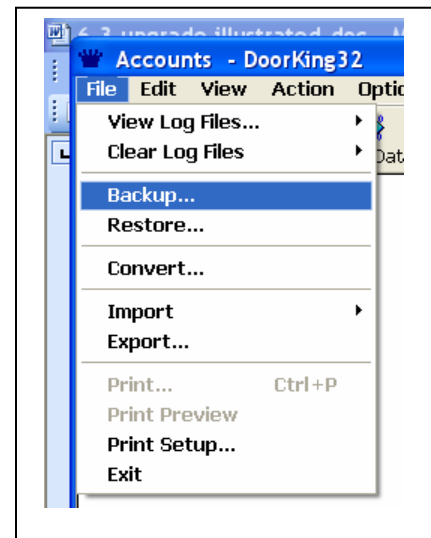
6-3 upgrade illustrated.doc

Accounts - DoorKing32

File Edit View Action Optio

View Log Files...
Clear Log Files
Backup...
Restore...
Convert...
Import
Export...
Print... Ctrl+P
Print Preview
Print Setup...
Exit

Dat